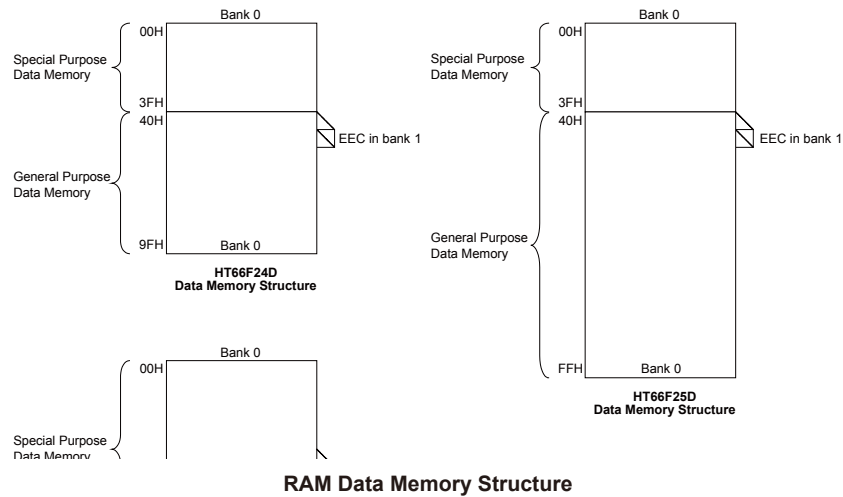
Bank 0
00H
Special Purpose Data Memory
3FH
40H
EEC in bank 1
General Purpose Data Memory
9FH
Bank 0
HT66F24D
Data Memory Structure

Bank 0
00H
Special Purpose Data Memory
3FH
40H
EEC in bank 1
General Purpose Data Memory
FFH
Bank 0
HT66F25D
Data Memory Structure

Bank 0
00H
Special Purpose Data Memory

RAM Data Memory Structure